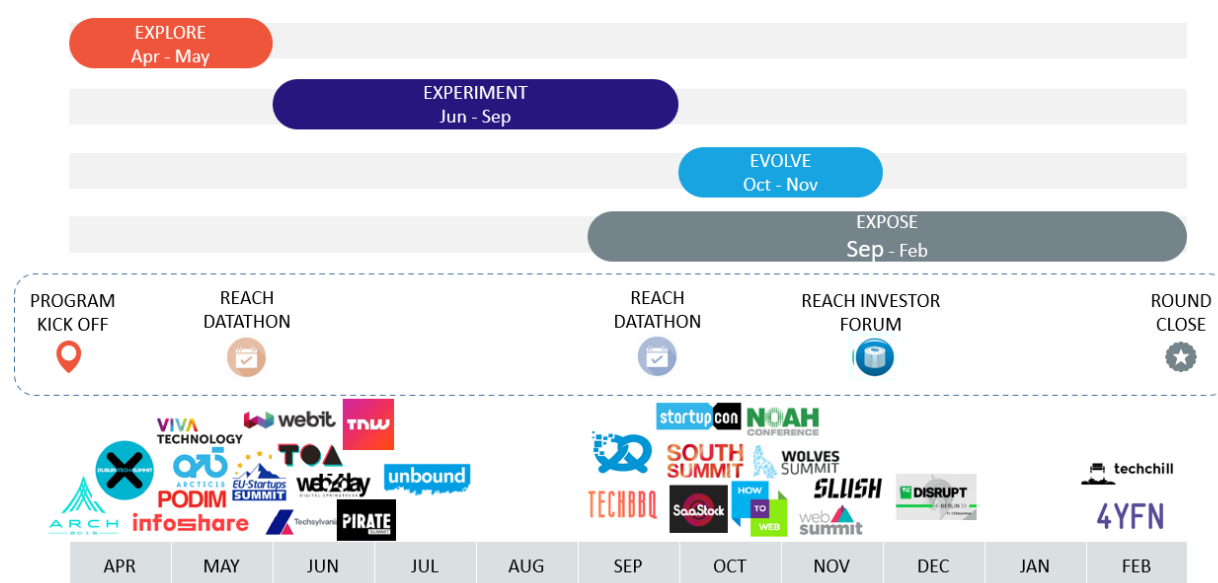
EXPLORE
Apr - May

EXPERIMENT
Jun - Sep

EVOLVE
Oct - Nov

EXPOSE
Sep - Feb

PROGRAM KICK OFF

REACH DATATHON

REACH DATATHON

REACH INVESTOR FORUM

ROUND CLOSE

VIVA TECHNOLOGY
webit
TNW
DUBLIN TECH SUMMIT
ARCTICIS
TOA
EU-Startups SUMMIT
PODIM
web2day
unbound
ARCH 2019
infoshare
Techsylvania
PIRATE SUMMIT
startupcon
NOAH CONFERENCE
SOUTH SUMMIT
WOLVES SUMMIT
TECHBBQ
SaaStock
HOW TO WEB
SLUSH
web summit
TC DISRUPT BERLIN
techchill
4YFN

| APR | MAY | JUN | JUL | AUG | SEP | OCT | NOV | DEC | JAN | FEB |